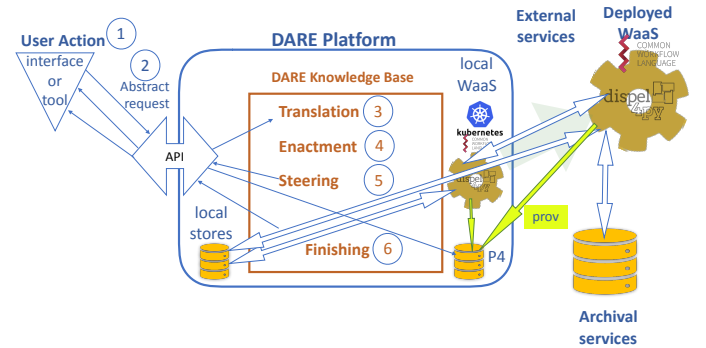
User Action
interface or tool
1
2
Abstract request
API
DARE Platform
DARE Knowledge Base
Translation 3
Enactment 4
Steering 5
Finishing 6
local stores
local WaaS
kubernetes
dispel
prov
P4
External services
Deployed WaaS
COMMON WORKFLOW LANGUAGE
dispel
Archival services